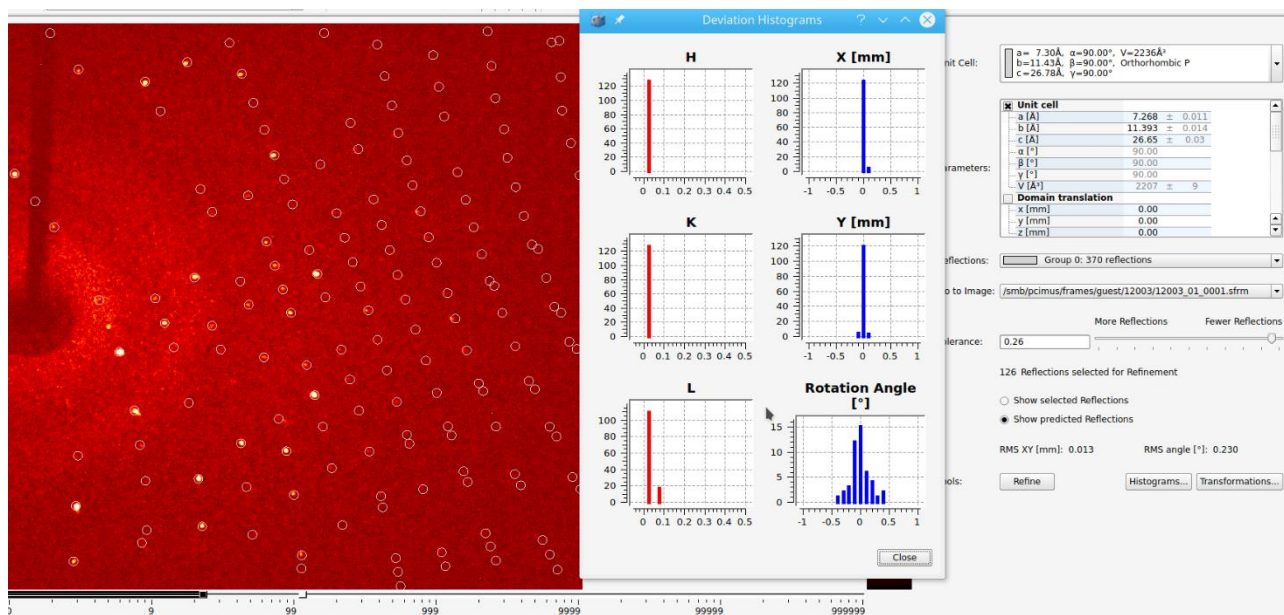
Deviation Histograms

H

120
100
80
60
40
20
0

0 0.1 0.2 0.3 0.4 0.5

X [mm]

120
100
80
60
40
20
0

-1 -0.5 0 0.5 1

K

120
100
80
60
40
20
0

0 0.1 0.2 0.3 0.4 0.5

Y [mm]

120
100
80
60
40
20
0

-1 -0.5 0 0.5 1

L

100
80
60
40
20
0

0 0.1 0.2 0.3 0.4 0.5

Rotation Angle [°]

15
10
5
0

-1 -0.5 0 0.5 1

Close

Unit Cell:

a= 7.30Å, α=90.00°, V=2236Å³
b=11.43Å, β=90.00°, Orthorhombic P
c=26.78Å, γ=90.00°

| Unit cell | | | |
|---|---|---|---|
| a [Å] | 7.268 | ± | 0.011 |
| b [Å] | 11.393 | ± | 0.014 |
| c [Å] | 26.65 | ± | 0.03 |
| α [°] | 90.00 | | |
| β [°] | 90.00 | | |
| γ [°] | 90.00 | | |
| V [Å³] | 2207 | ± | 9 |
| Domain translation | | | |
| x [mm] | 0.00 | | |
| y [mm] | 0.00 | | |
| z [mm] | 0.00 | | |

arameters:

eflections: Group 0: 370 reflections

o to Image: /smb/pcimus/frames/guest/12003/12003_01_0001.sfrm

More Reflections Fewer Reflections

olerance: 0.26

126 Reflections selected for Refinement

Show selected Reflections

Show predicted Reflections

RMS XY [mm]: 0.013 RMS angle [°]: 0.230

ools: Refine Histograms... Transformations...

0 9 99 999 9999 99999 999999